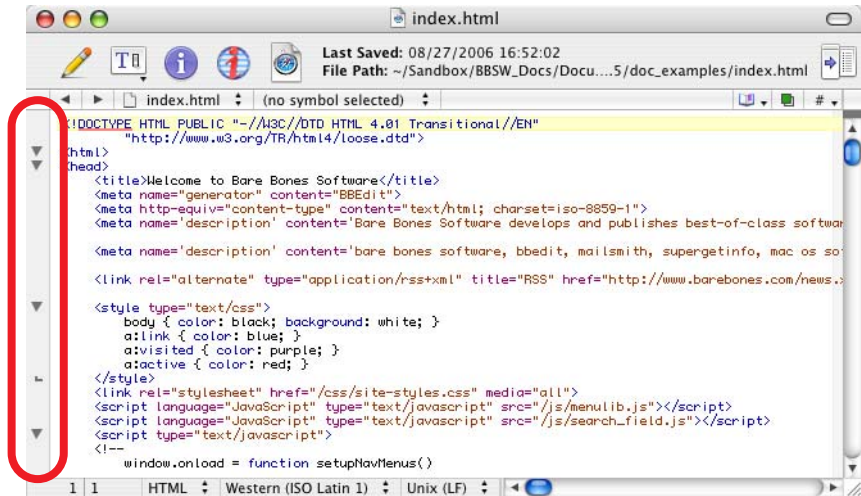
index.html

Last Saved: 08/27/2006 16:52:02
File Path: ~/Sandbox/BBSW_Docs/Docu....5/doc_examples/index.html

index.html (no symbol selected)

<!DOCTYPE HTML PUBLIC "-//W3C//DTD HTML 4.01 Transitional//EN"
"http://www.w3.org/TR/html4/loose.dtd">
<html>
<head>
<title>Welcome to Bare Bones Software</title>
<meta name="generator" content="BBEdit">
<meta http-equiv="content-type" content="text/html; charset=iso-8859-1">
<meta name='description' content='Bare Bones Software develops and publishes best-of-class softwar

<meta name='description' content='bare bones software, bbedit, mailsmith, supergetinfo, mac os so

<link rel="alternate" type="application/rss+xml" title="RSS" href="http://www.barebones.com/news.

<style type="text/css">
body { color: black; background: white; }
a:link { color: blue; }
a:visited { color: purple; }
a:active { color: red; }
</style>
<link rel="stylesheet" href="/css/site-styles.css" media="all">
<script language="JavaScript" type="text/javascript" src="/js/menulib.js"></script>
<script language="JavaScript" type="text/javascript" src="/js/search_field.js"></script>
<script type="text/javascript">
<!--
window.onload = function setupNavMenus()

1 | 1 HTML Western (ISO Latin 1) Unix (LF)